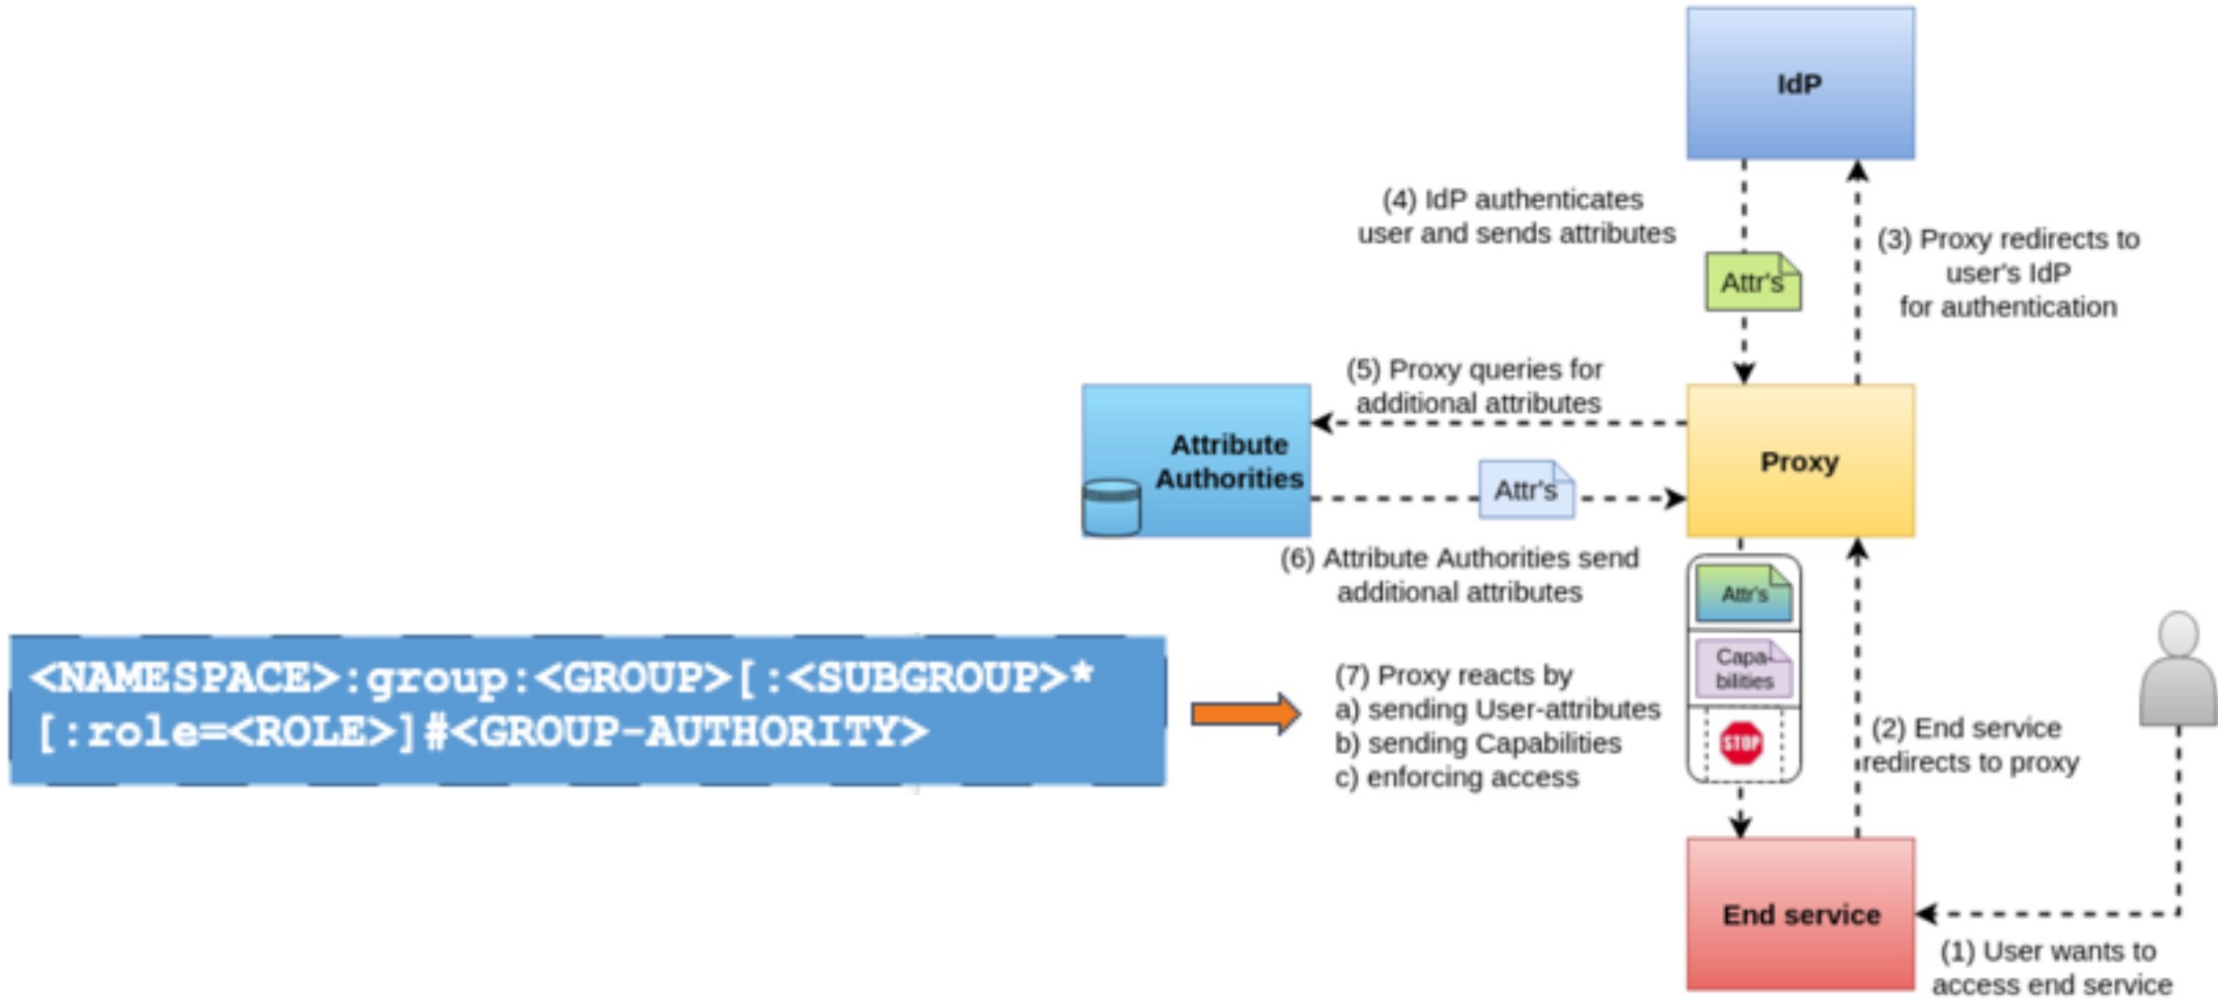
IdP

(4) IdP authenticates user and sends attributes

Attr's

(3) Proxy redirects to user's IdP for authentication

(5) Proxy queries for additional attributes

Attribute Authorities

Attr's

Proxy

(6) Attribute Authorities send additional attributes

Attr's

Capabilities

STOP

<NAMESPACE>:group:<GROUP>[:<SUBGROUP>*
[:role=<ROLE>]#<GROUP-AUTHORITY>

(7) Proxy reacts by
a) sending User-attributes
b) sending Capabilities
c) enforcing access

(2) End service redirects to proxy

End service

(1) User wants to access end service